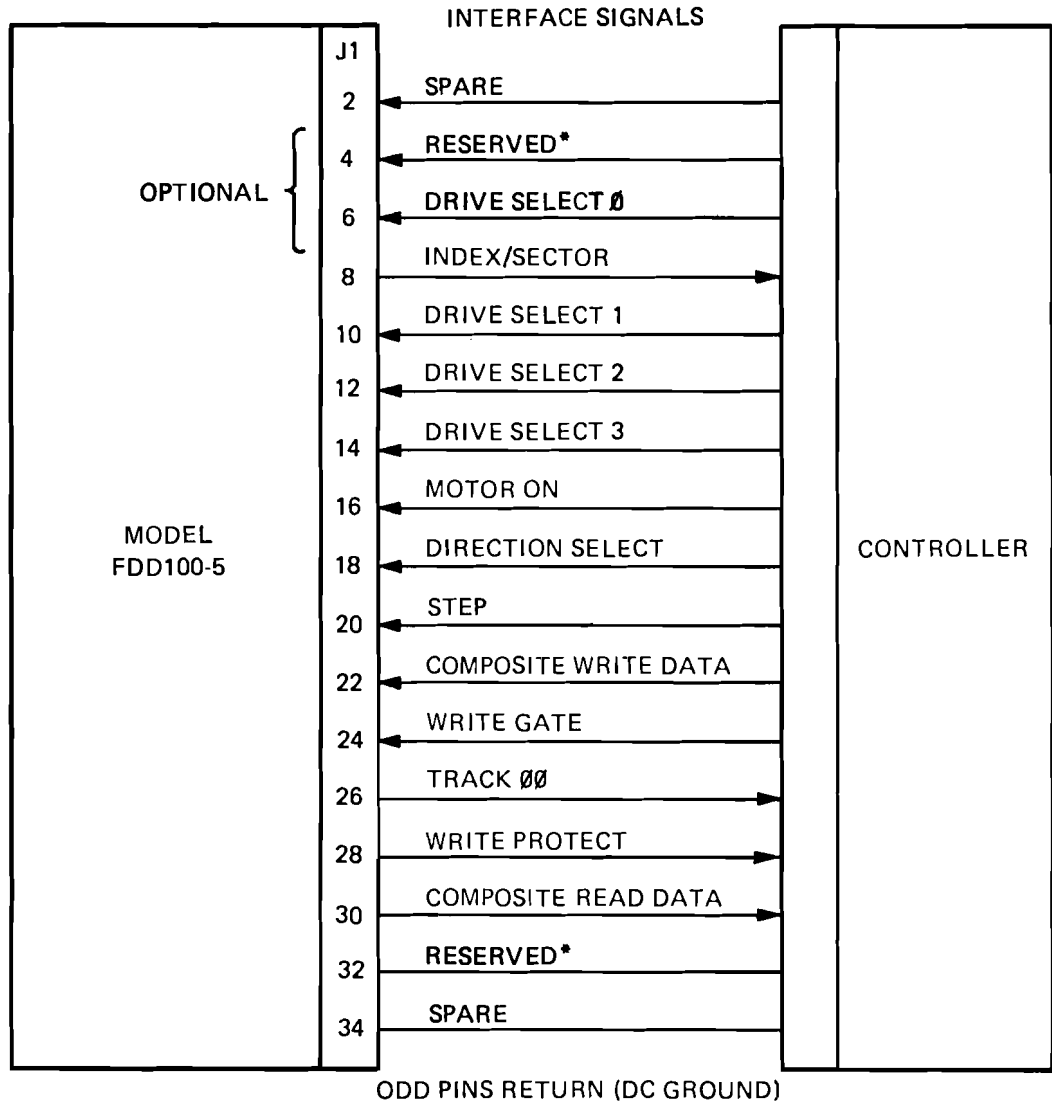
INTERFACE SIGNALS

J1

MODEL FDD100-5

OPTIONAL

2 SPARE
4 RESERVED*
6 DRIVE SELECT Ø
8 INDEX/SECTOR
10 DRIVE SELECT 1
12 DRIVE SELECT 2
14 DRIVE SELECT 3
16 MOTOR ON
18 DIRECTION SELECT
20 STEP
22 COMPOSITE WRITE DATA
24 WRITE GATE
26 TRACK ØØ
28 WRITE PROTECT
30 COMPOSITE READ DATA
32 RESERVED*
34 SPARE

CONTROLLER

ODD PINS RETURN (DC GROUND)